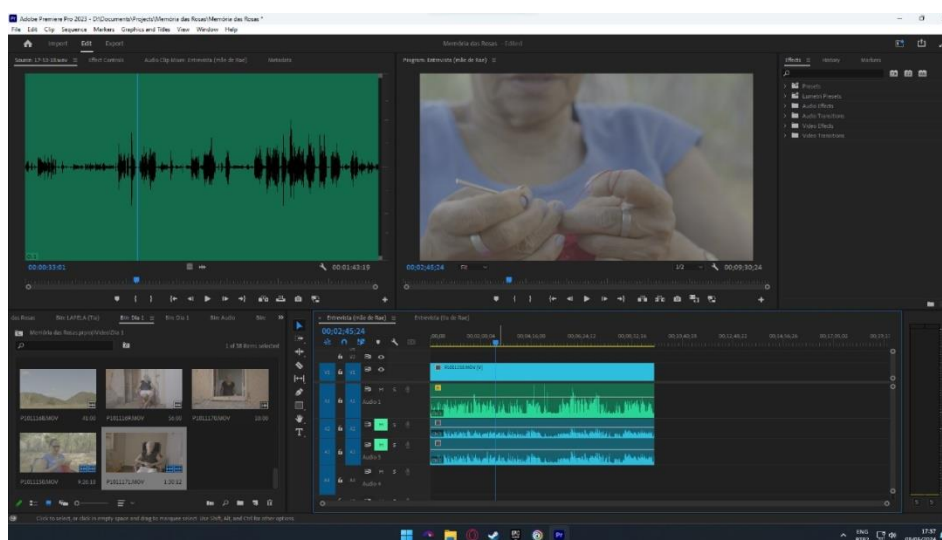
Adobe Premiere Pro 2023 - D:\Documents\Projects\Memória das Rosas\Memória das Rosas *
File Edit Clip Sequence Markers Graphics and Titles View Window Help

Import Edit Export

Memória das Rosas Edited

Source: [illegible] Effect Controls Audio Clip Mixer: Entrevista (mãe de Rae) Metadata

Program: Entrevista (mãe de Rae)

Effects History Markers

Presets
Lumetri Presets
Audio Effects
Audio Transitions
Video Effects
Video Transitions

00;00;33;01
00;01;43;19

00;02;45;24 Fit
1/2
00;09;30;24

das Rosas Bin: LAPELA (Tio) Bin: Dia 1 Bin: Dia 1 Bin: Audio Bin:
Memória das Rosas.prproj\Video\Dia 1
1 of 38 items selected

P1011168.MOV 41:00
P1011169.MOV 16:00
P1011170.MOV 16:00
P1011158.MOV 9:26:10
P1011171.MOV 1:30:12

Entrevista (mãe de Rae) Entrevista (tio de Rae)
00;02;45;24

V1
A1
A2
A3
A4
Audio 1
Audio 3
Audio 4

P1011158.MOV [V]

Click to select, or click in empty space and drag to marquee select. Use Shift, Alt, and Ctrl for other options.

ENG
17:37